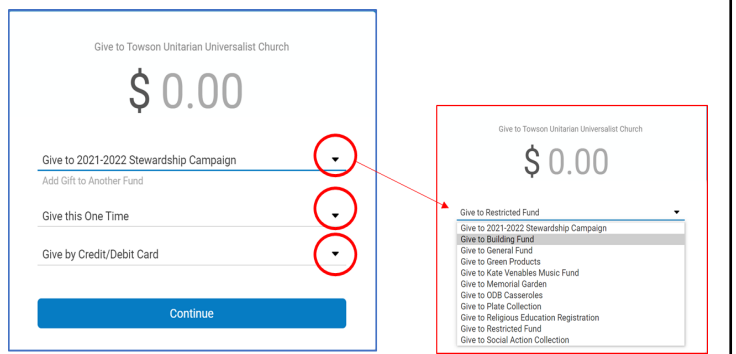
Give to Towson Unitarian Universalist Church

$ 0.00

Give to 2021-2022 Stewardship Campaign

Add Gift to Another Fund

Give this One Time

Give by Credit/Debit Card

Continue

Give to Towson Unitarian Universalist Church

$ 0.00

Give to Restricted Fund

Give to 2021-2022 Stewardship Campaign
Give to Building Fund
Give to General Fund
Give to Green Products
Give to Kate Venables Music Fund
Give to Memorial Garden
Give to ODB Casseroles
Give to Plate Collection
Give to Religious Education Registration
Give to Restricted Fund
Give to Social Action Collection